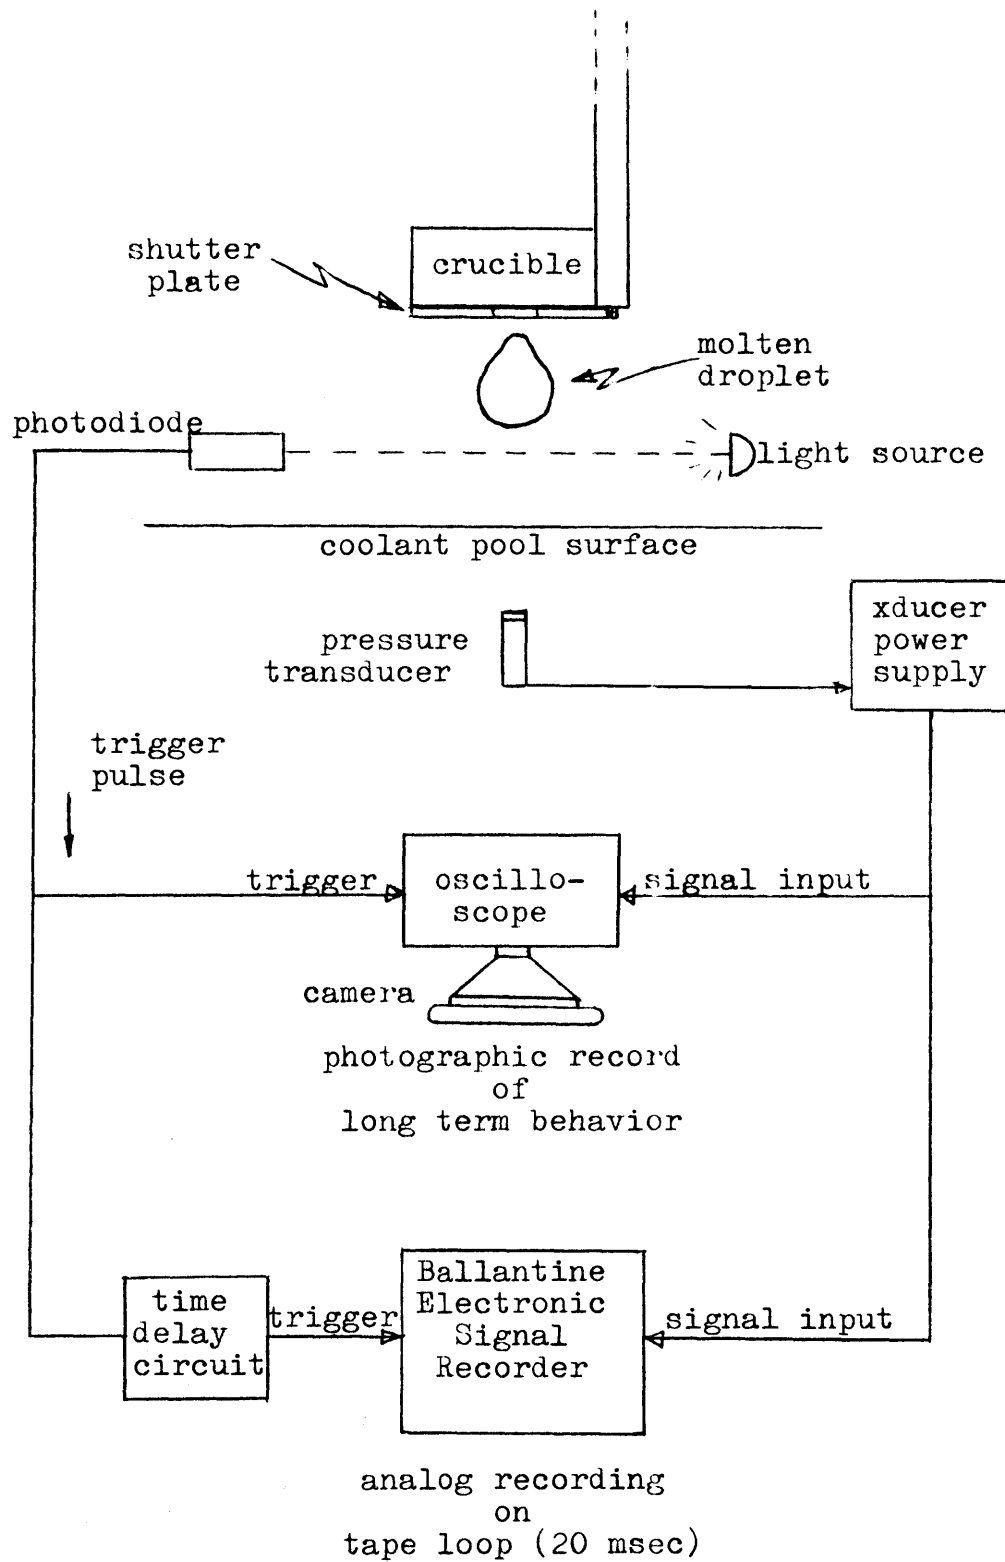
shutter plate

crucible

molten droplet

photodiode

light source

coolant pool surface

pressure transducer

xducer power supply

trigger pulse

trigger

oscilloscope

signal input

camera

photographic record of long term behavior

time delay circuit

trigger

Ballantine Electronic Signal Recorder

signal input

analog recording on tape loop (20 msec)